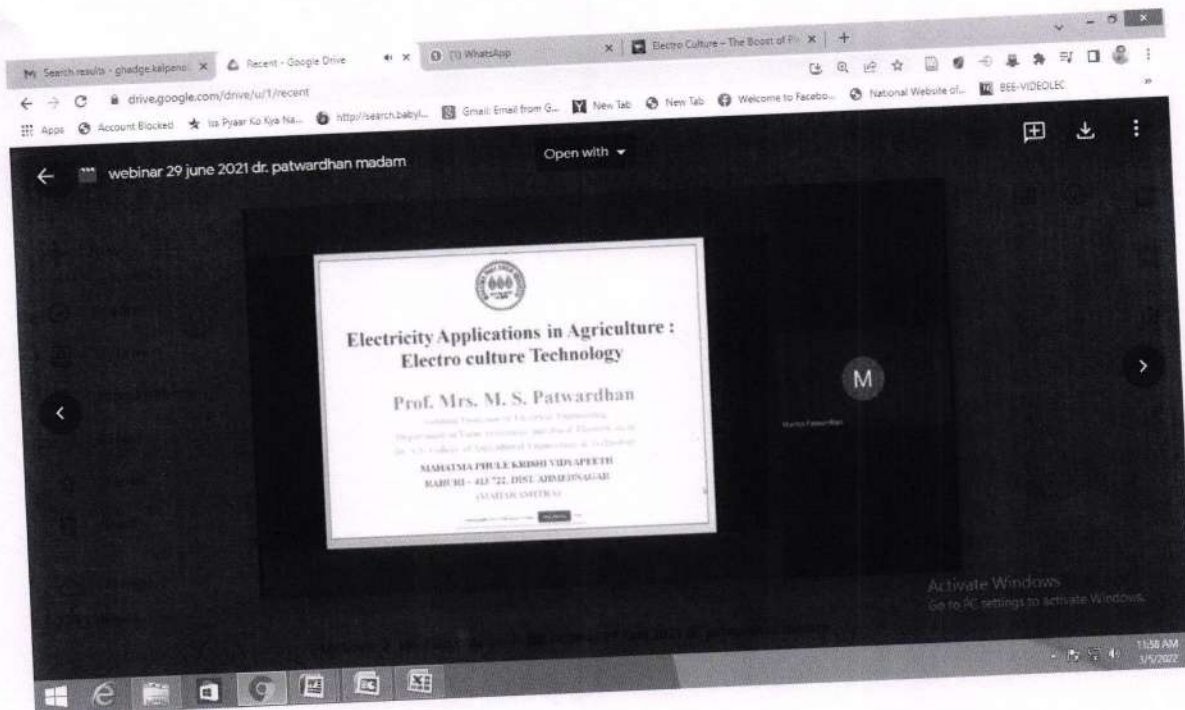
Search results - ghadge.kalpana | Recent - Google Drive | (1) WhatsApp | Electro Culture – The Boost of Pl

drive.google.com/drive/u/1/recent

Apps | Account Blocked | Iss Pyaar Ko Kya Na... | http://search.babyl... | Gmail: Email from G... | New Tab | New Tab | Welcome to Facebo... | National Website of... | BEE-VIDEOLEC

webinar 29 june 2021 dr. patwardhan madam

Open with

Electricity Applications in Agriculture : Electro culture Technology

Prof. Mrs. M. S. Patwardhan

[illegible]

MAHATMA PHULE KRISHI VIDYAPEETH
RAHURI – 413 722, DIST. AHMEDNAGAR
(MAHARASHTRA)

M

Activate Windows
Go to PC settings to activate Windows.

11:58 AM
1/5/2022